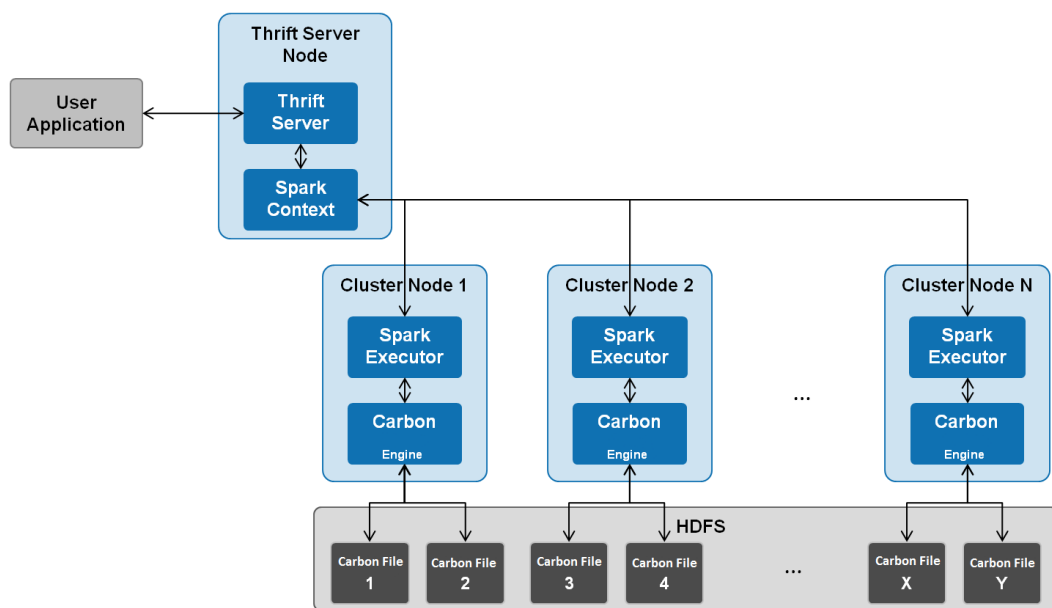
Thrift Server Node

User Application

Thrift Server

Spark Context

Cluster Node 1

Spark Executor

Carbon Engine

Cluster Node 2

Spark Executor

Carbon Engine

...

Cluster Node N

Spark Executor

Carbon Engine

HDFS

Carbon File 1

Carbon File 2

Carbon File 3

Carbon File 4

...

Carbon File X

Carbon File Y